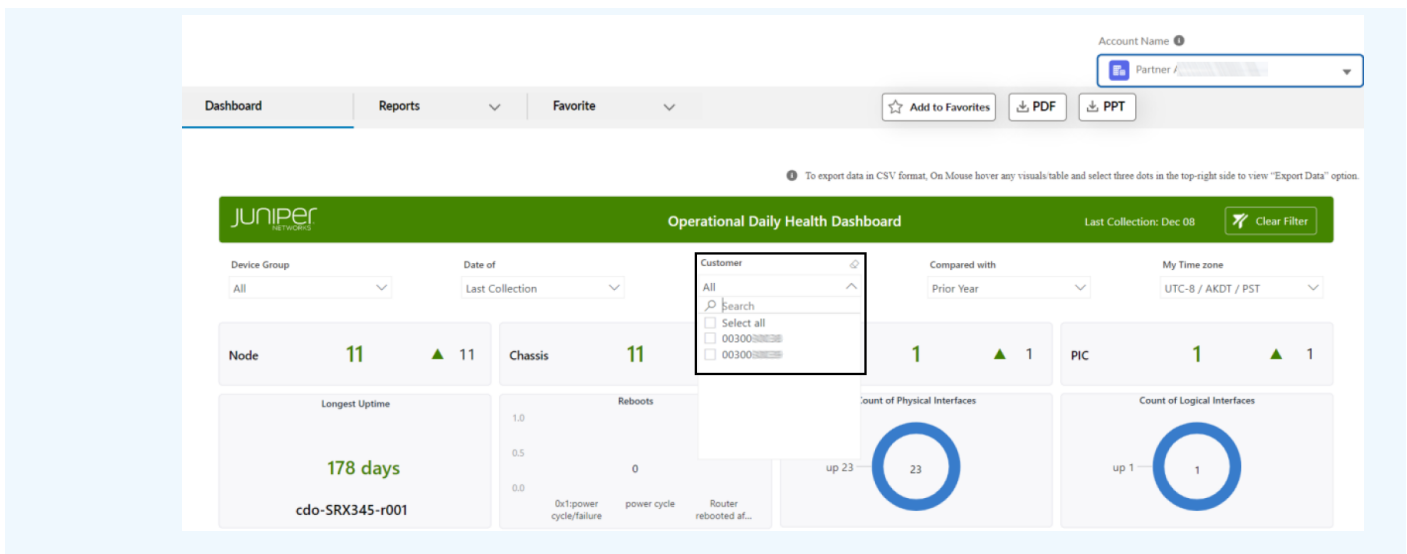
Account Name

Partner /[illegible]

Dashboard

Reports

Favorite

Add to Favorites

PDF

PPT

To export data in CSV format, On Mouse hover any visuals/table and select three dots in the top-right side to view "Export Data" option.

JUNIPER NETWORKS

Operational Daily Health Dashboard

Last Collection: Dec 08

Clear Filter

Device Group

All

Date of

Last Collection

Customer

All

Search

Select all

00300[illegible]

00300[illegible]

Compared with

Prior Year

My Time zone

UTC-8 / AKDT / PST

Node 11 11

Chassis 11

1 1

PIC 1 1

Longest Uptime

178 days

cdo-SRX345-r001

Reboots

1.0

0.5

0.0

0

0x1:power cycle/failure

power cycle

Router rebooted af...

Count of Physical Interfaces

up 23

23

Count of Logical Interfaces

up 1

1